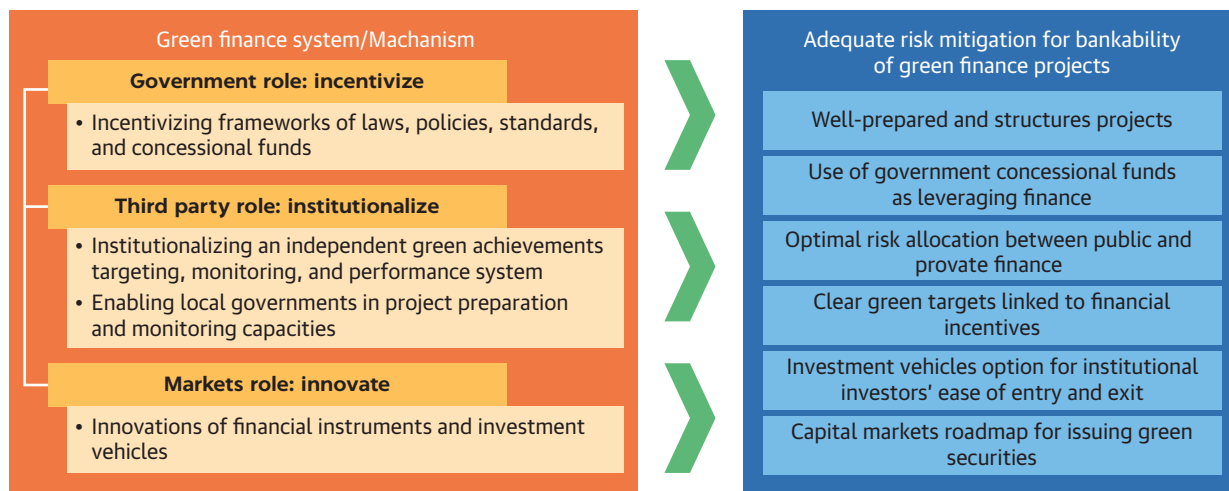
Green finance system/Machanism

Government role: incentivize

• Incentivizing frameworks of laws, policies, standards, and concessional funds

Third party role: institutionalize

• Institutionalizing an independent green achievements targeting, monitoring, and performance system
• Enabling local governments in project preparation and monitoring capacities

Markets role: innovate

• Innovations of financial instruments and investment vehicles

Adequate risk mitigation for bankability of green finance projects

Well-prepared and structures projects

Use of government concessional funds as leveraging finance

Optimal risk allocation between public and provate finance

Clear green targets linked to financial incentives

Investment vehicles option for institutional investors' ease of entry and exit

Capital markets roadmap for issuing green securities